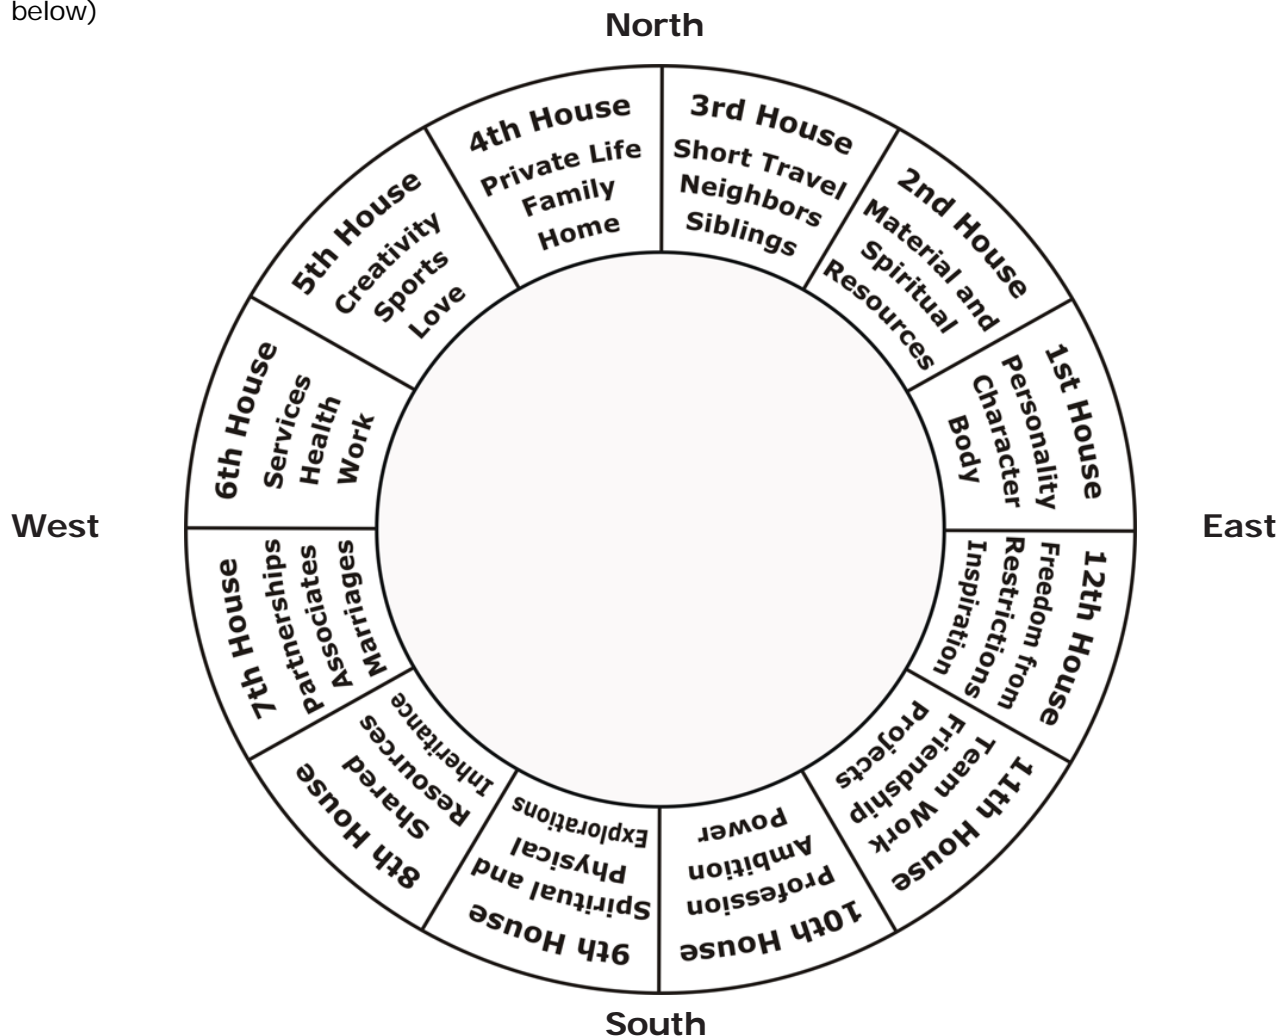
below)

North

4th House
Private Life
Family
Home

3rd House
Short Travel
Neighbors
Siblings

2nd House
Material and
Spiritual
Resources

5th House
Creativity
Sports
Love

6th House
Services
Health
Work

1st House
Personality
Character
Body

West

East

7th House
Partnerships
Associates
Marriages

12th House
Freedom from
Restrictions
Inspiration

8th House
Shared
Resources
Inheritance

11th House
Team Work
Friendship
Projects

9th House
Spiritual and
Physical
Explorations

10th House
Profession
Ambition
Power

South